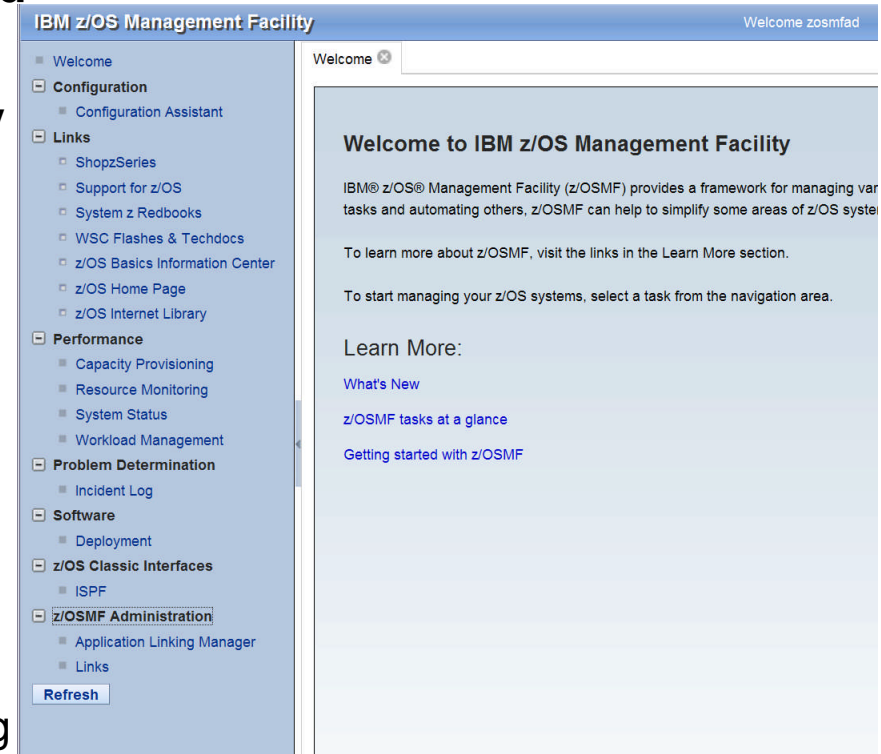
IBM z/OS Management Facility

Welcome zosmfad

Welcome
Configuration
Configuration Assistant
Links
ShopzSeries
Support for z/OS
System z Redbooks
WSC Flashes & Techdocs
z/OS Basics Information Center
z/OS Home Page
z/OS Internet Library
Performance
Capacity Provisioning
Resource Monitoring
System Status
Workload Management
Problem Determination
Incident Log
Software
Deployment
z/OS Classic Interfaces
ISPF
z/OSMF Administration
Application Linking Manager
Links
Refresh

Welcome

Welcome to IBM z/OS Management Facility

IBM® z/OS® Management Facility (z/OSMF) provides a framework for managing var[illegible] tasks and automating others, z/OSMF can help to simplify some areas of z/OS syste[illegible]

To learn more about z/OSMF, visit the links in the Learn More section.

To start managing your z/OS systems, select a task from the navigation area.

Learn More:

What's New

z/OSMF tasks at a glance

Getting started with z/OSMF